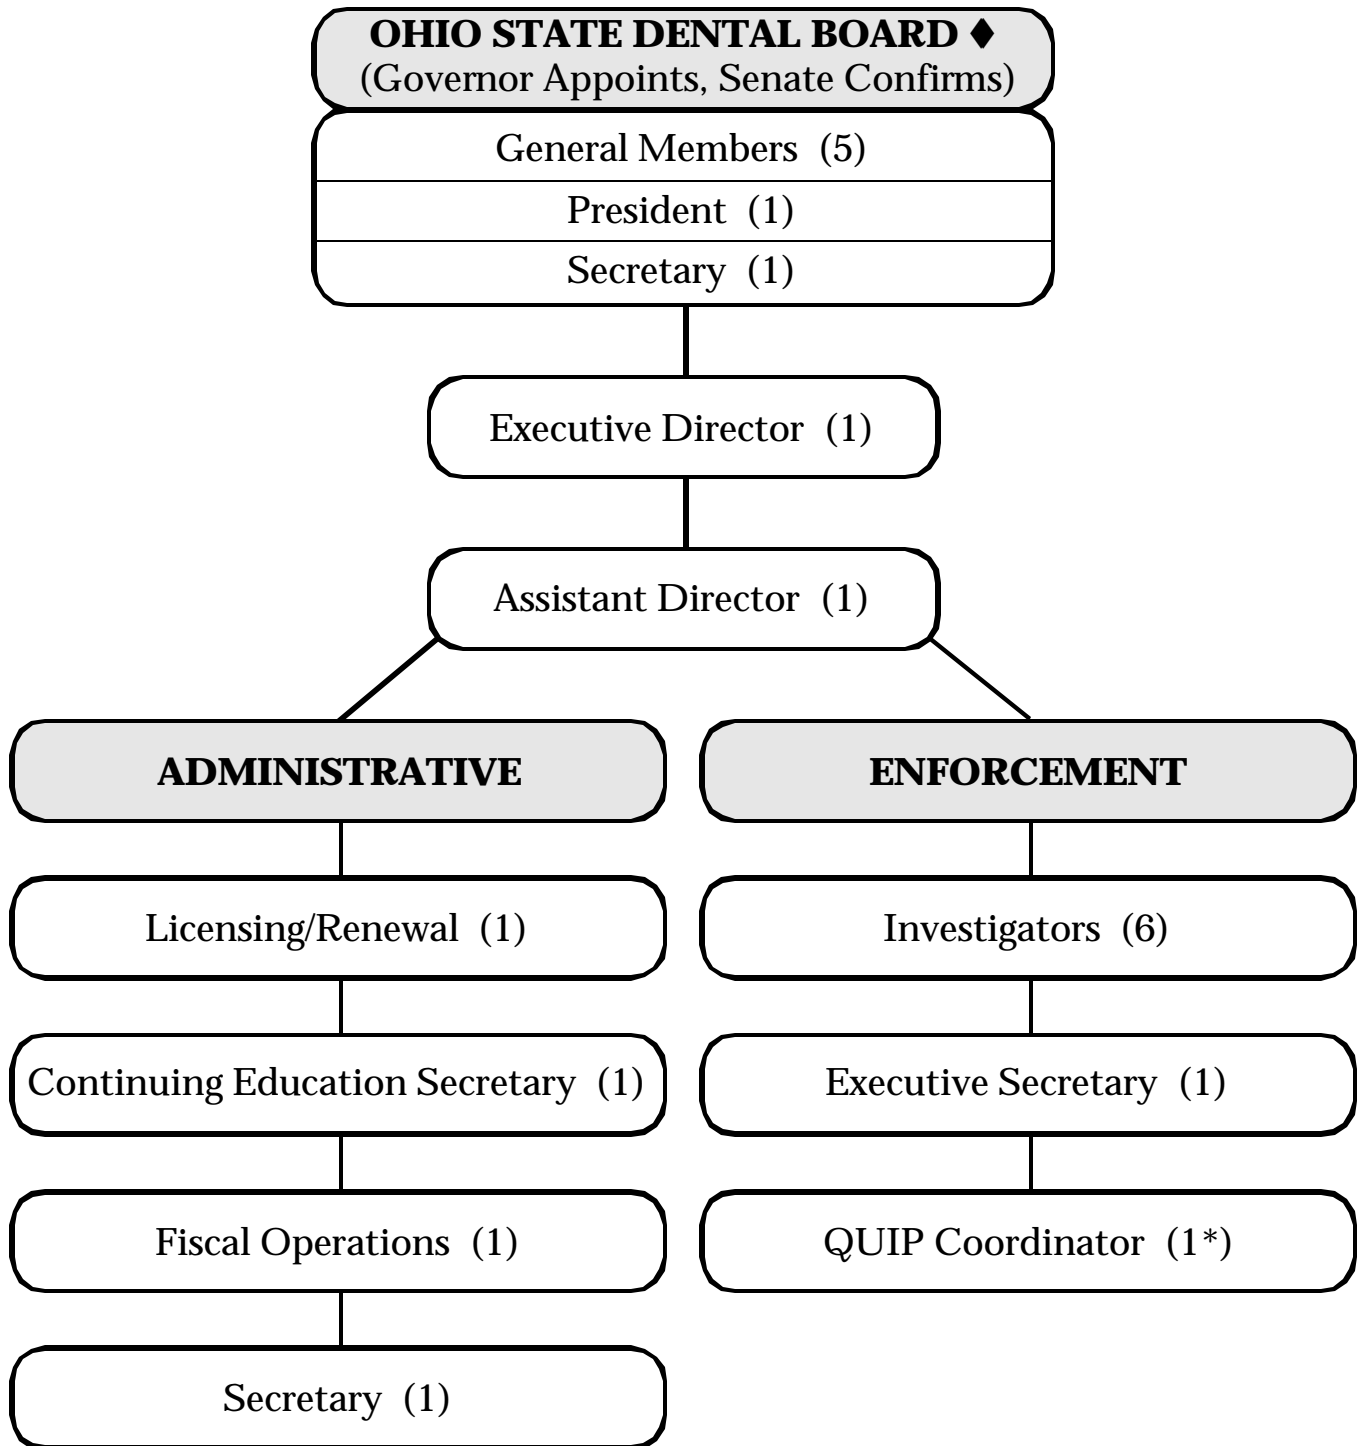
OHIO STATE DENTAL BOARD ♦
(Governor Appoints, Senate Confirms)

General Members (5)

President (1)

Secretary (1)

Executive Director (1)

Assistant Director (1)

ADMINISTRATIVE

Licensing/Renewal (1)

Continuing Education Secretary (1)

Fiscal Operations (1)

Secretary (1)

ENFORCEMENT

Investigators (6)

Executive Secretary (1)

QUIP Coordinator (1*)